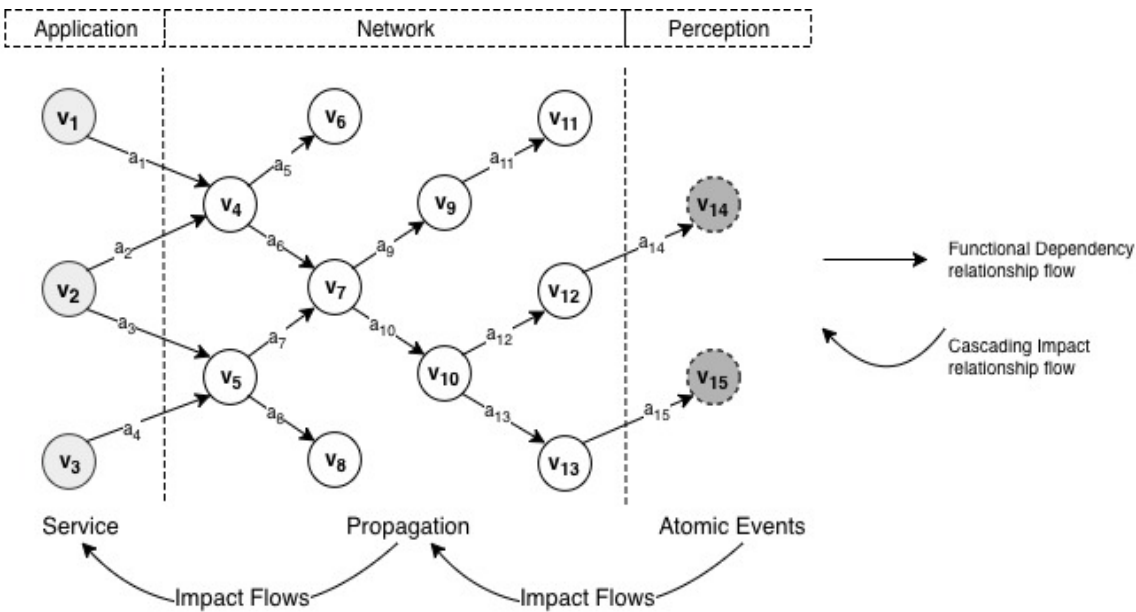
Application

Network

Perception

$v_1$

$a_1$

$v_4$

$a_5$

$v_6$

$v_{11}$

$a_{11}$

$v_9$

$a_9$

$a_6$

$a_2$

$v_2$

$v_7$

$v_{14}$

$a_{14}$

$v_{12}$

$a_3$

$a_7$

$a_{10}$

$a_{12}$

$v_5$

$v_{10}$

$v_{15}$

$a_4$

$a_8$

$a_{13}$

$a_{15}$

$v_3$

$v_8$

$v_{13}$

Functional Dependency relationship flow

Cascading Impact relationship flow

Service

Propagation

Atomic Events

Impact Flows

Impact Flows